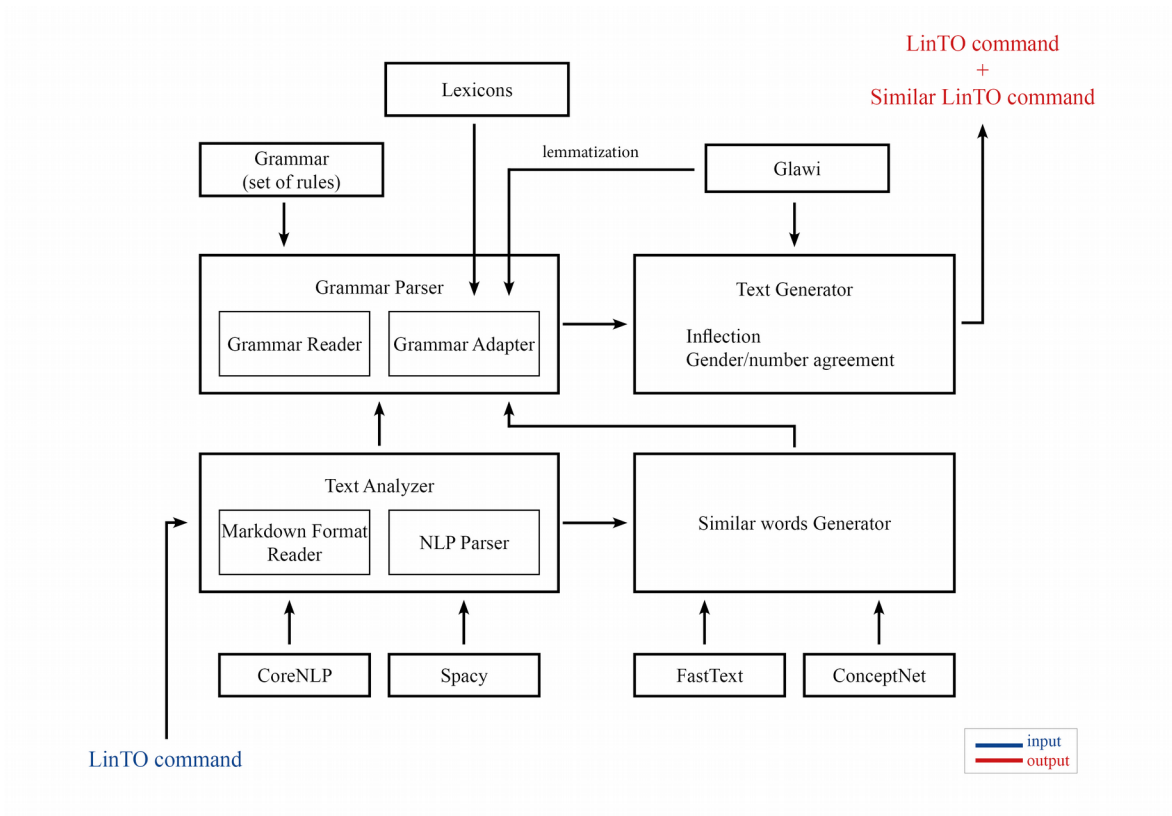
LinTO command
+
Similar LinTO command

Lexicons

Grammar
(set of rules)

lemmatization

Glawi

Grammar Parser

Grammar Reader

Grammar Adapter

Text Generator

Inflection
Gender/number agreement

Text Analyzer

Markdown Format Reader

NLP Parser

Similar words Generator

CoreNLP

Spacy

FastText

ConceptNet

LinTO command

input
output